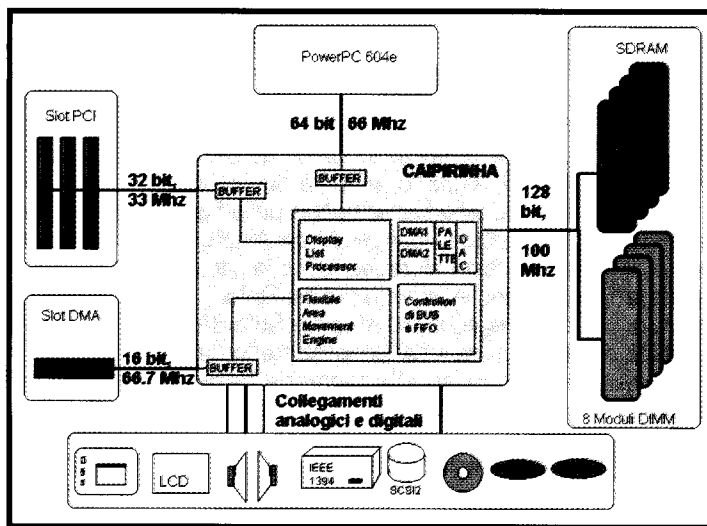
PowerPC 604e

64 bit 66 Mhz

Slot PCI

32 bit, 33 Mhz

BUFFER

BUFFER

CAIPIRINHA

Display List Processor

DMA1

DMA2

PA LE TTE

D A C

Flexible Area Movement Engine

Controllori di BUS e FIFO

SDRAM

128 bit, 100 Mhz

Slot DMA

16 bit, 66.7 Mhz

BUFFER

Collegamenti analogici e digitali

8 Moduli DIMM

LCD

IEEE 1394

SCSI2